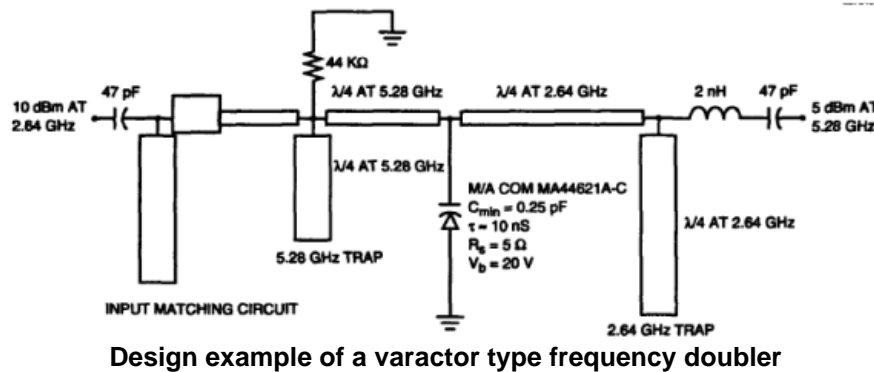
10 dBm AT 2.64 GHz

47 pF

44 KΩ

λ/4 AT 5.28 GHz

λ/4 AT 2.64 GHz

2 nH

47 pF

5 dBm AT 5.28 GHz

λ/4 AT 5.28 GHz

M/A COM MA44621A-C
$C_{min}$ = 0.25 pF
τ = 10 nS
$R_s$ = 5 Ω
$V_b$ = 20 V

λ/4 AT 2.64 GHz

5.28 GHz TRAP

INPUT MATCHING CIRCUIT

2.64 GHz TRAP

Design example of a varactor type frequency doubler